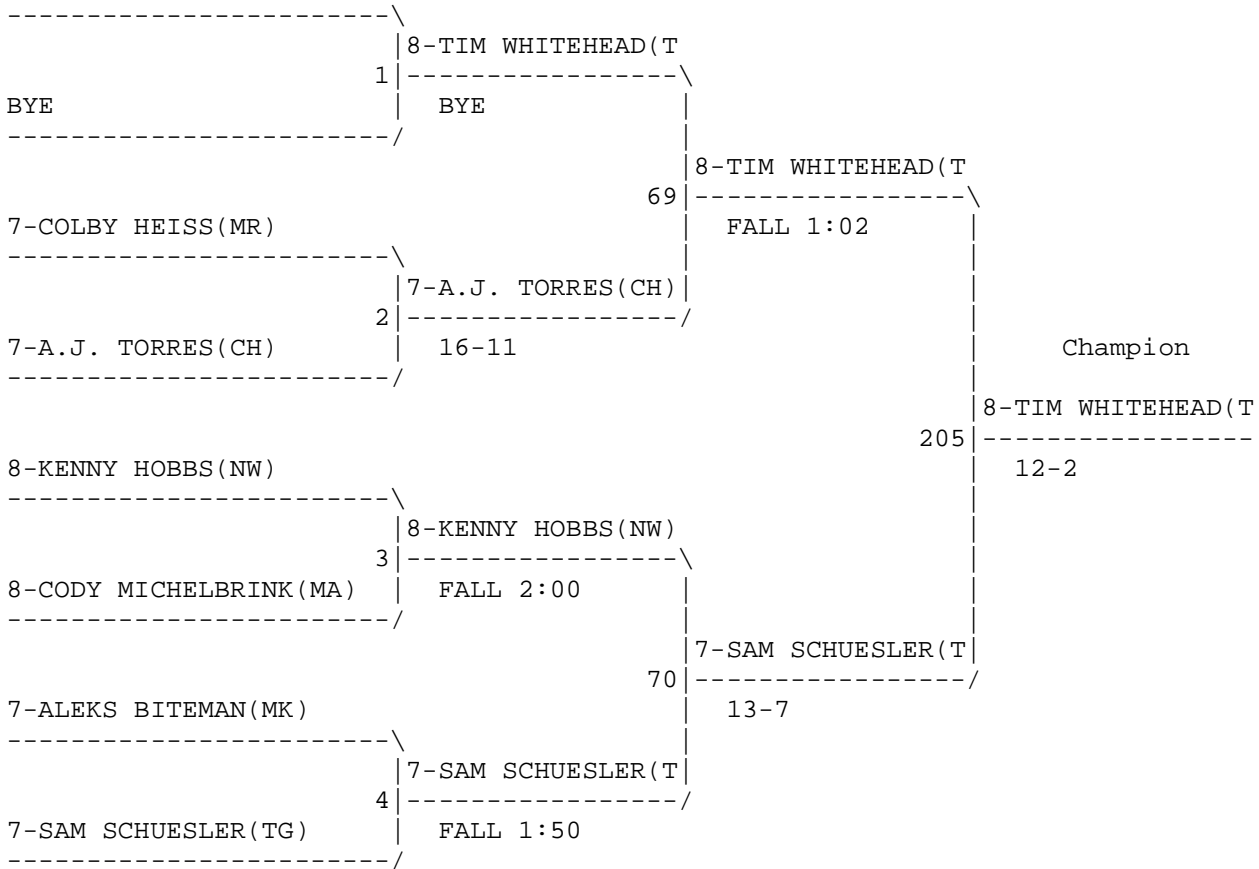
8-TIM WHITEHEAD(T
1
BYE
BYE

8-TIM WHITEHEAD(T
69
7-COLBY HEISS(MR)
FALL 1:02

7-A.J. TORRES(CH)
2
7-A.J. TORRES(CH)
16-11

Champion

8-TIM WHITEHEAD(T
205
8-KENNY HOBBS(NW)
12-2

8-KENNY HOBBS(NW)
3
8-CODY MICHELBRINK(MA)
FALL 2:00

7-SAM SCHUESLER(T
70
7-ALEKS BITEMAN(MK)
13-7

7-SAM SCHUESLER(T
4
7-SAM SCHUESLER(TG)
FALL 1:50